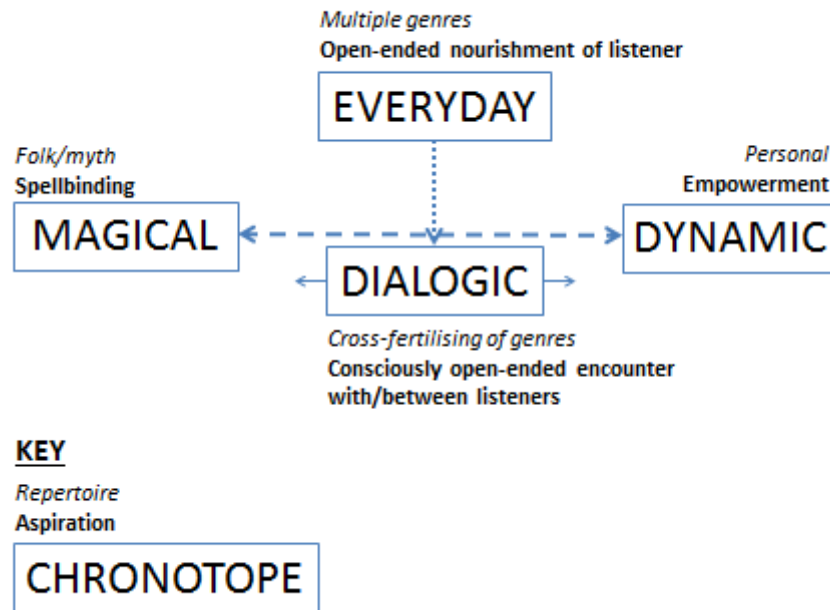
Multiple genres
Open-ended nourishment of listener

EVERYDAY

Folk/myth
Spellbinding

MAGICAL

Personal
Empowerment

DYNAMIC

DIALOGIC

Cross-fertilising of genres
Consciously open-ended encounter with/between listeners

KEY

Repertoire
Aspiration

CHRONOTOPE